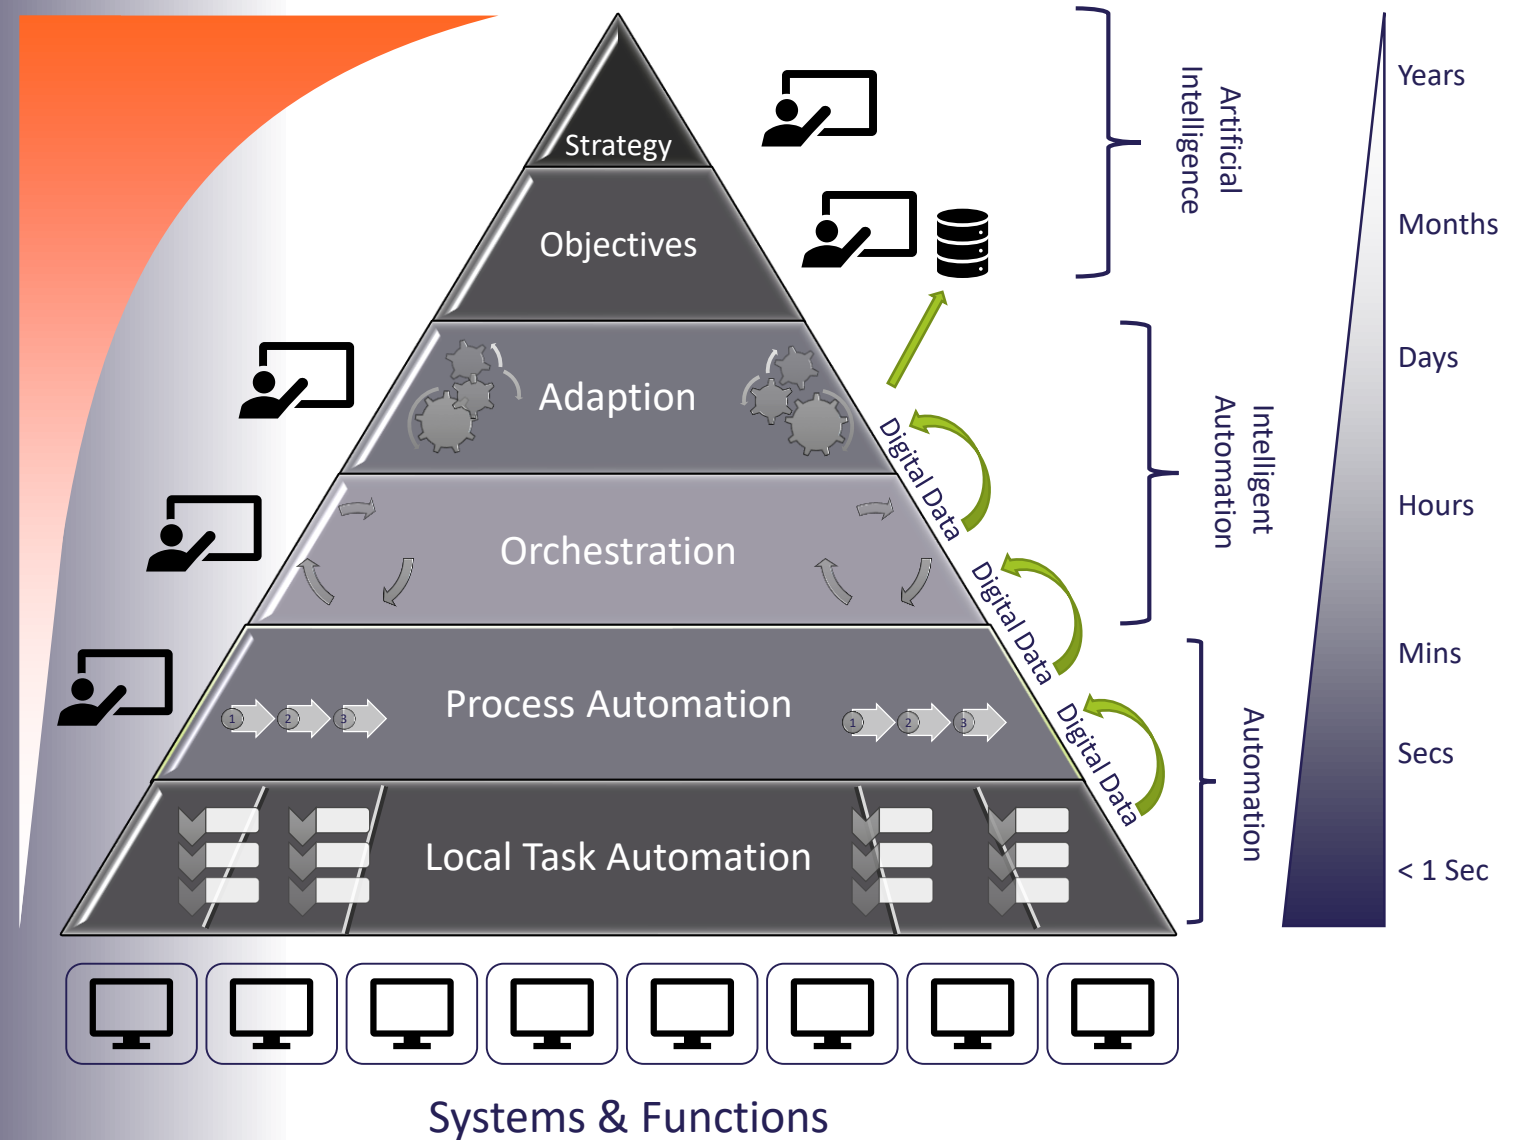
Strategy

Objectives

Adaption

Orchestration

Process Automation

Local Task Automation

Digital Data

Digital Data

Digital Data

Artificial Intelligence

Intelligent Automation

Automation

Years

Months

Days

Hours

Mins

Secs

< 1 Sec

1 2 3

1 2 3

Systems & Functions